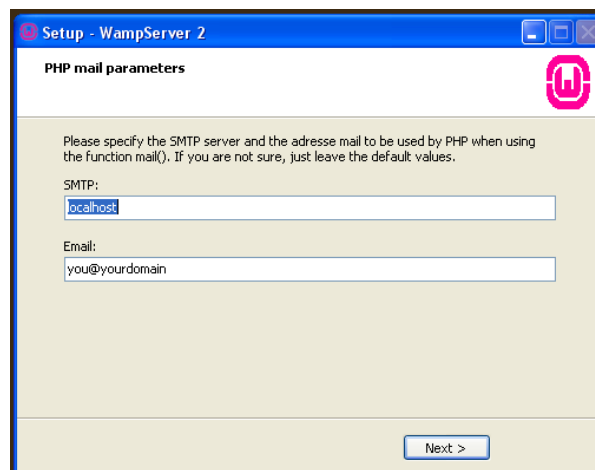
Setup - WampServer 2

PHP mail parameters

Please specify the SMTP server and the adresse mail to be used by PHP when using the function mail(). If you are not sure, just leave the default values.

SMTP:

localhost

Email:

you@yourdomain

Next >